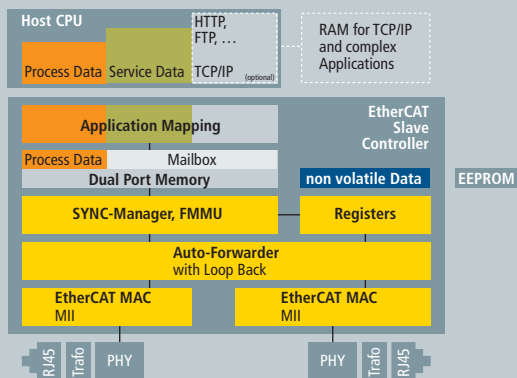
Host CPU

HTTP, FTP, …

RAM for TCP/IP and complex Applications

Process Data

Service Data

TCP/IP (optional)

EtherCAT Slave Controller

Application Mapping

Process Data

Mailbox

Dual Port Memory

non volatile Data

EEPROM

SYNC-Manager, FMMU

Registers

Auto-Forwarder with Loop Back

EtherCAT MAC MII

EtherCAT MAC MII

RJ45

Trafo

PHY

PHY

Trafo

RJ45